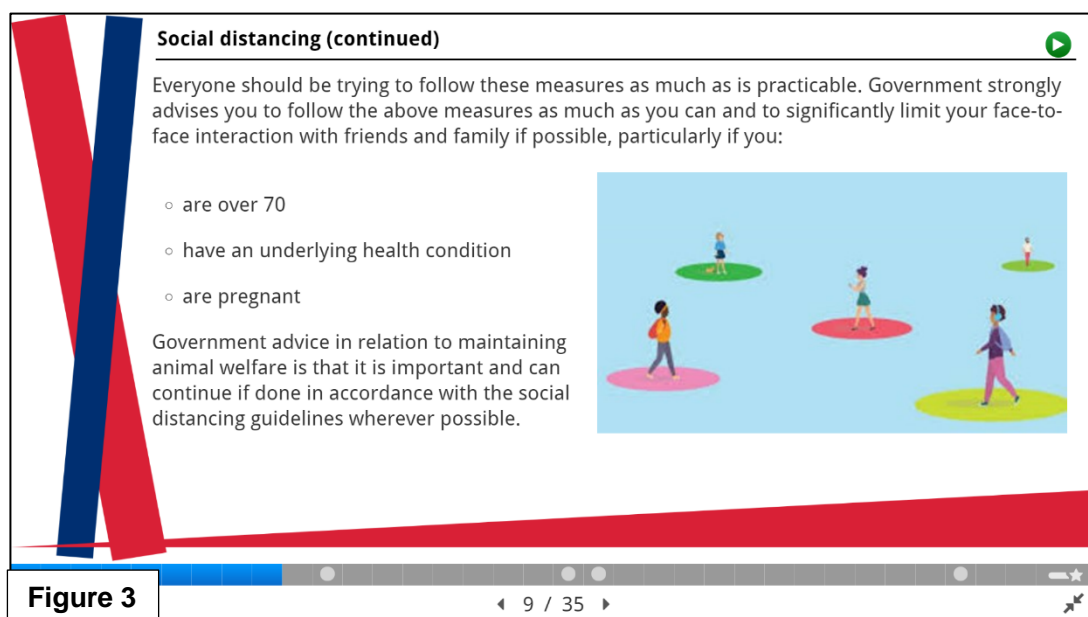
Social distancing (continued)

Everyone should be trying to follow these measures as much as is practicable. Government strongly advises you to follow the above measures as much as you can and to significantly limit your face-to-face interaction with friends and family if possible, particularly if you:

- are over 70
- have an underlying health condition
- are pregnant

Government advice in relation to maintaining animal welfare is that it is important and can continue if done in accordance with the social distancing guidelines wherever possible.

Figure 3

9 / 35